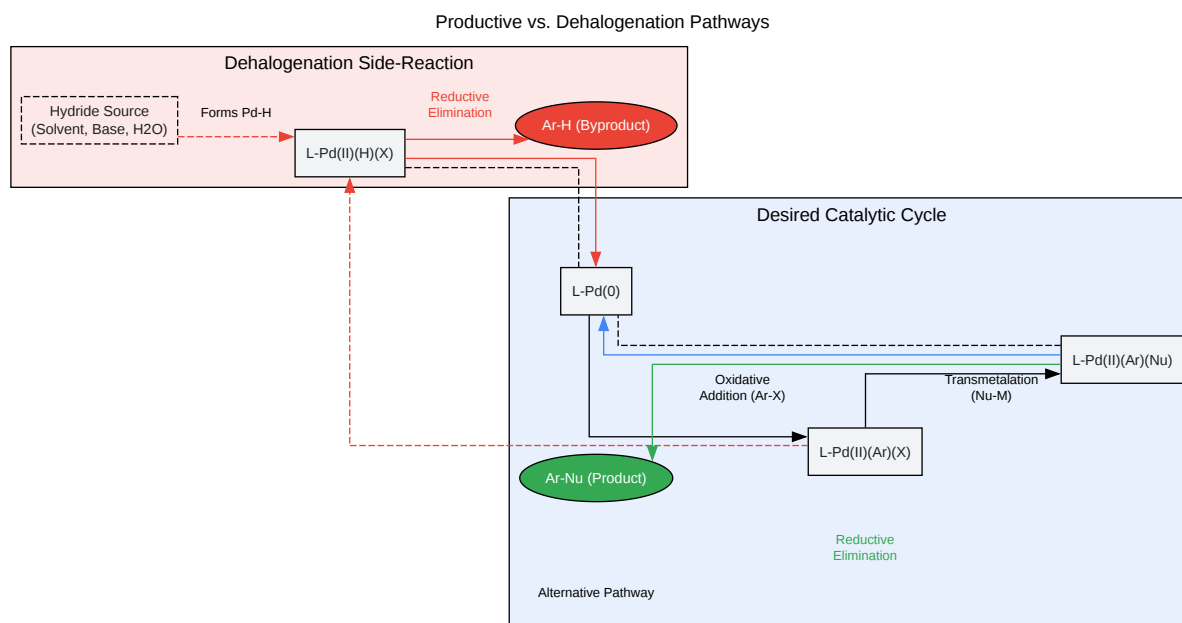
Productive vs. Dehalogenation Pathways

Dehalogenation Side-Reaction

Hydride Source (Solvent, Base, H2O)

Forms Pd-H

Reductive Elimination

Ar-H (Byproduct)

L-Pd(II)(H)(X)

Desired Catalytic Cycle

L-Pd(0)

L-Pd(II)(Ar)(Nu)

Oxidative Addition (Ar-X)

Transmetalation (Nu-M)

L-Pd(II)(Ar)(X)

Ar-Nu (Product)

Reductive Elimination

Alternative Pathway